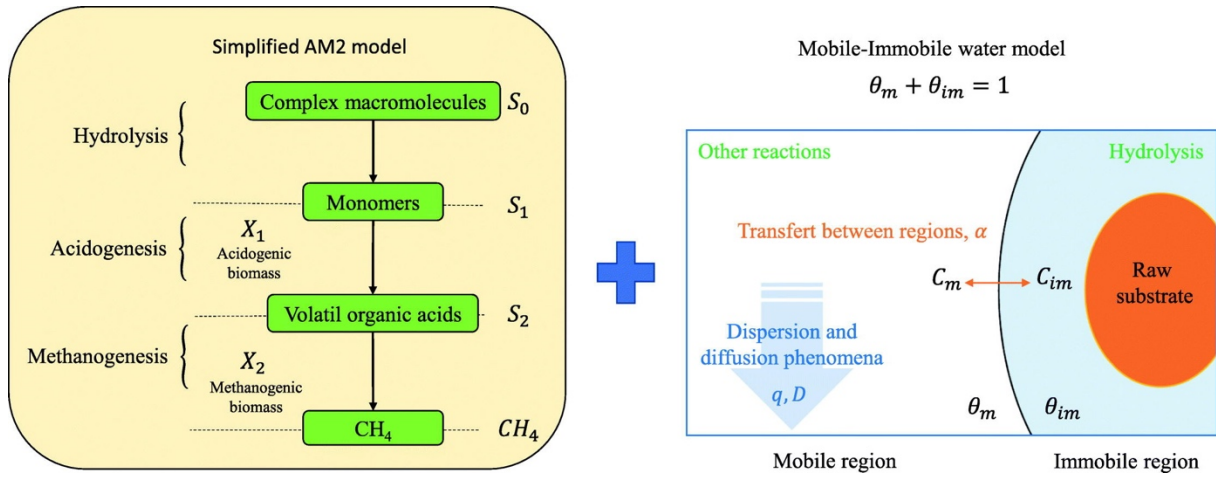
Simplified AM2 model

Hydrolysis

Complex macromolecules $S_0$

Monomers $S_1$

Acidogenesis

$X_1$ Acidogenic biomass

Volatil organic acids $S_2$

Methanogenesis

$X_2$ Methanogenic biomass

$CH_4$ $CH_4$

Mobile-Immobile water model

$\theta_m + \theta_{im} = 1$

Other reactions

Hydrolysis

Transfert between regions, $\alpha$

$C_m$ $C_{im}$

Raw substrate

Dispersion and diffusion phenomena

$q, D$

$\theta_m$ $\theta_{im}$

Mobile region

Immobile region